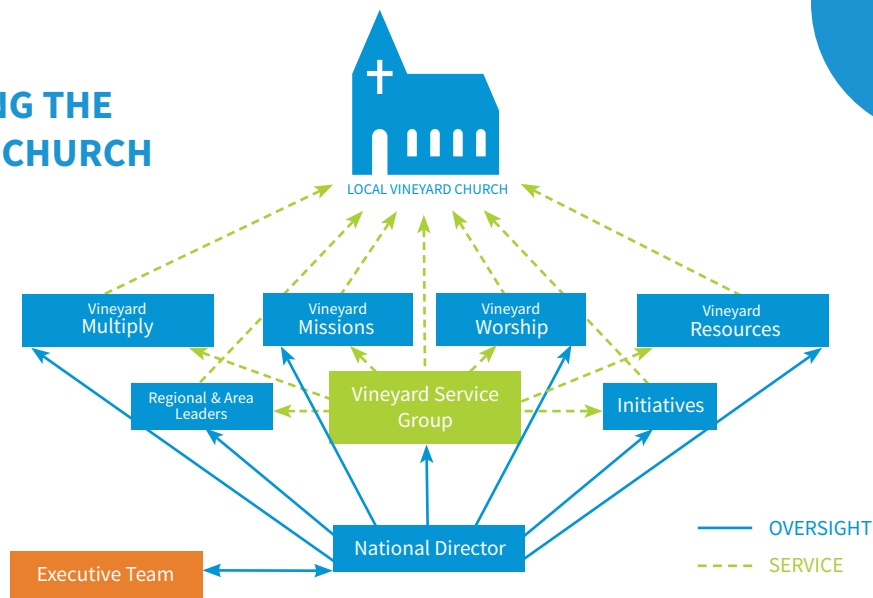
IG THE
CHURCH

LOCAL VINEYARD CHURCH

Vineyard Multiply

Vineyard Missions

Vineyard Worship

Vineyard Resources

Regional & Area Leaders

Vineyard Service Group

Initiatives

Executive Team

National Director

OVERSIGHT

SERVICE